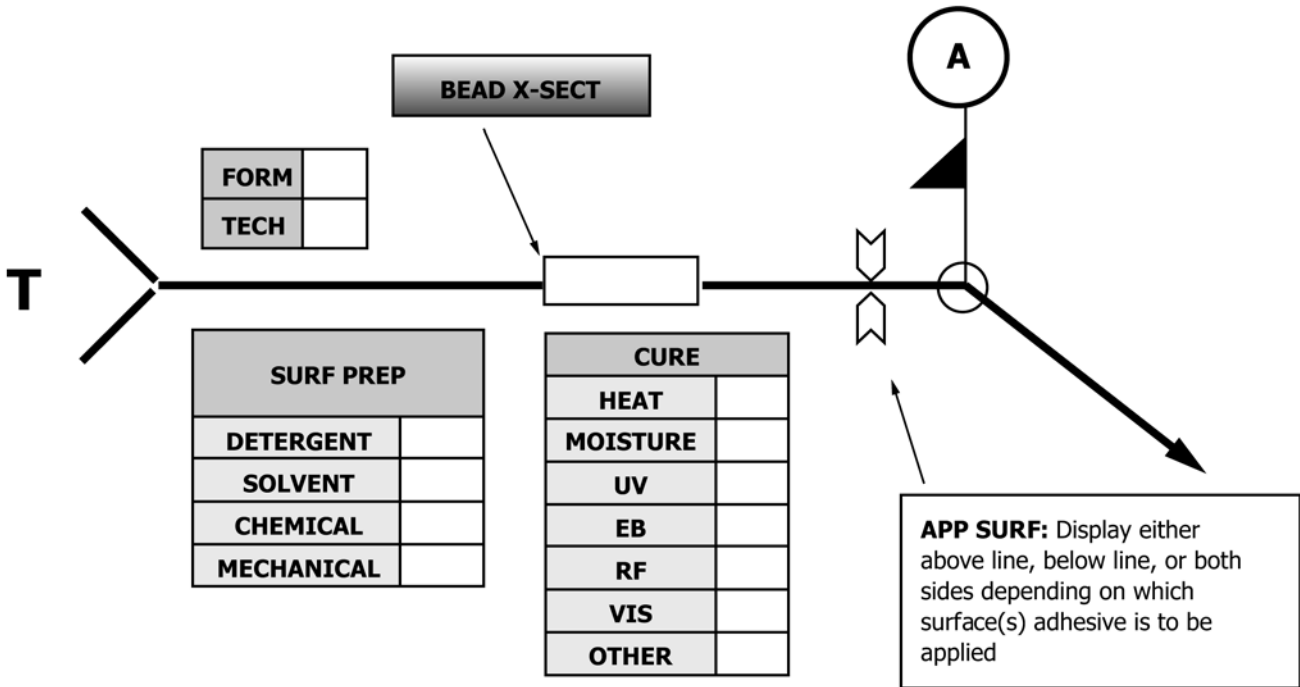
BEAD X-SECT

A

| FORM | |
|---|---|
| TECH | |

T

| SURF PREP | |
|---|---|
| DETERGENT | |
| SOLVENT | |
| CHEMICAL | |
| MECHANICAL | |

| CURE | |
|---|---|
| HEAT | |
| MOISTURE | |
| UV | |
| EB | |
| RF | |
| VIS | |
| OTHER | |

**APP SURF:** Display either above line, below line, or both sides depending on which surface(s) adhesive is to be applied